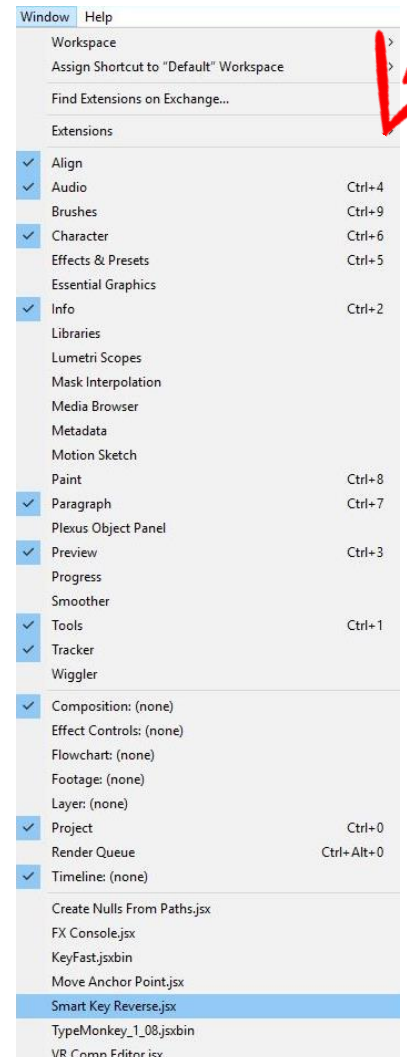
Window Help

Workspace
Assign Shortcut to "Default" Workspace

Find Extensions on Exchange...

Extensions

Align
Audio Ctrl+4
Brushes Ctrl+9
Character Ctrl+6
Effects & Presets Ctrl+5
Essential Graphics
Info Ctrl+2
Libraries
Lumetri Scopes
Mask Interpolation
Media Browser
Metadata
Motion Sketch
Paint Ctrl+8
Paragraph Ctrl+7
Plexus Object Panel
Preview Ctrl+3
Progress
Smoother
Tools Ctrl+1
Tracker
Wiggler

Composition: (none)
Effect Controls: (none)
Flowchart: (none)
Footage: (none)
Layer: (none)
Project Ctrl+0
Render Queue Ctrl+Alt+0
Timeline: (none)

Create Nulls From Paths.jsx
FX Console.jsx
KeyFast.jsxbin
Move Anchor Point.jsx
Smart Key Reverse.jsx
TypeMonkey_1_08.jsxbin
VR Comp Editor.jsx